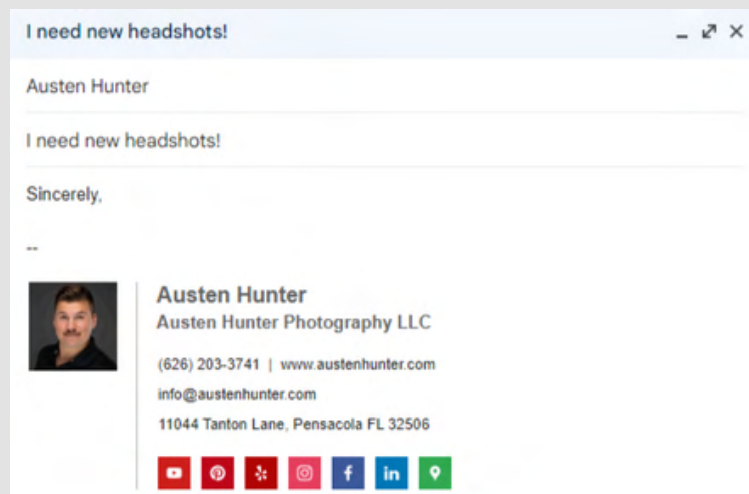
I need new headshots!

Austen Hunter

I need new headshots!

Sincerely,

--

Austen Hunter
Austen Hunter Photography LLC

(626) 203-3741 | www.austenhunter.com

info@austenhunter.com

11044 Tanton Lane, Pensacola FL 32506

in